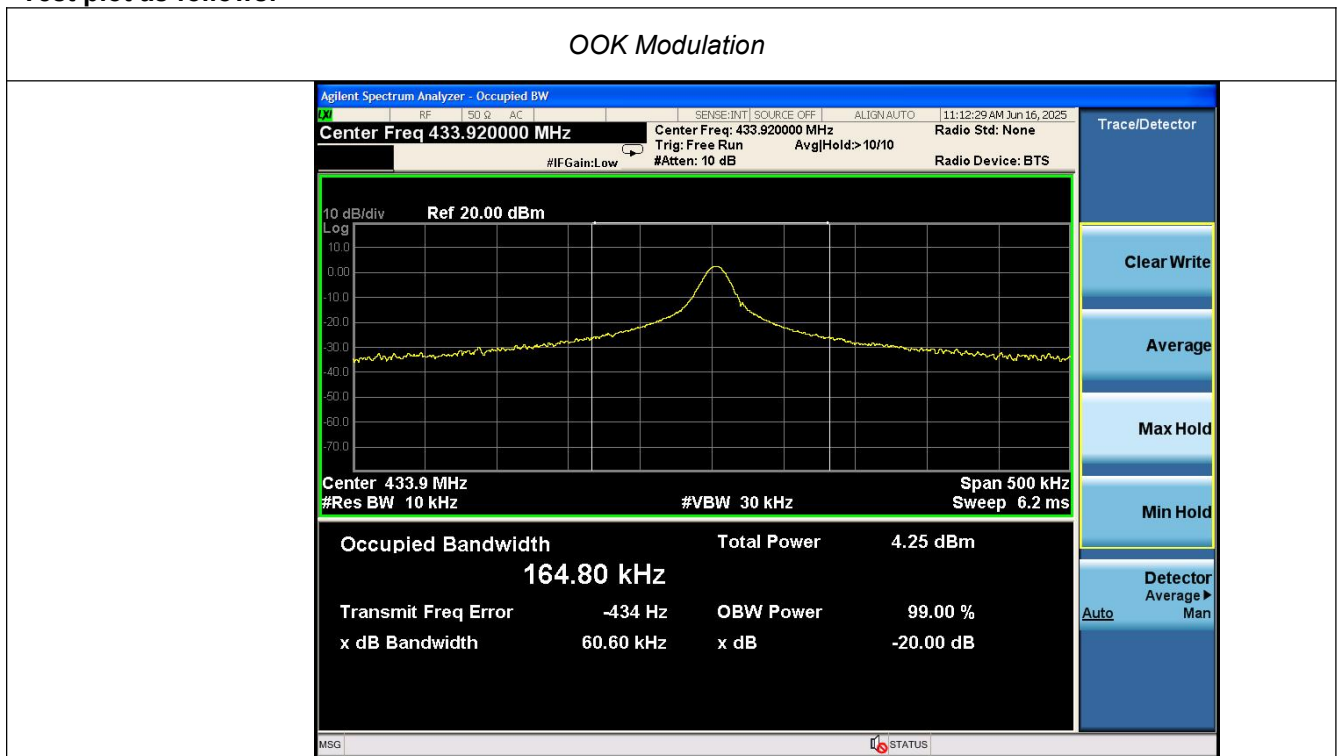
Test plot as follows:

OOK Modulation

Agilent Spectrum Analyzer - Occupied BW

RF 50 Ω AC SENSE:INT SOURCE OFF ALIGN AUTO 11:12:29 AM Jun 16, 2025

Center Freq 433.920000 MHz

Center Freq: 433.920000 MHz
Trig: Free Run Avg|Hold:> 10/10
#IFGain:Low #Atten: 10 dB

Radio Std: None

Radio Device: BTS

Trace/Detector

10 dB/div Ref 20.00 dBm
Log
10.0
0.00
-10.0
-20.0
-30.0
-40.0
-50.0
-60.0
-70.0

Center 433.9 MHz
#Res BW 10 kHz
#VBW 30 kHz
Span 500 kHz
Sweep 6.2 ms

Occupied Bandwidth
164.80 kHz
Total Power 4.25 dBm
Transmit Freq Error -434 Hz
OBW Power 99.00 %
x dB Bandwidth 60.60 kHz
x dB -20.00 dB

Clear Write
Average
Max Hold
Min Hold
Detector
Average ▶
Auto Man

MSG
STATUS